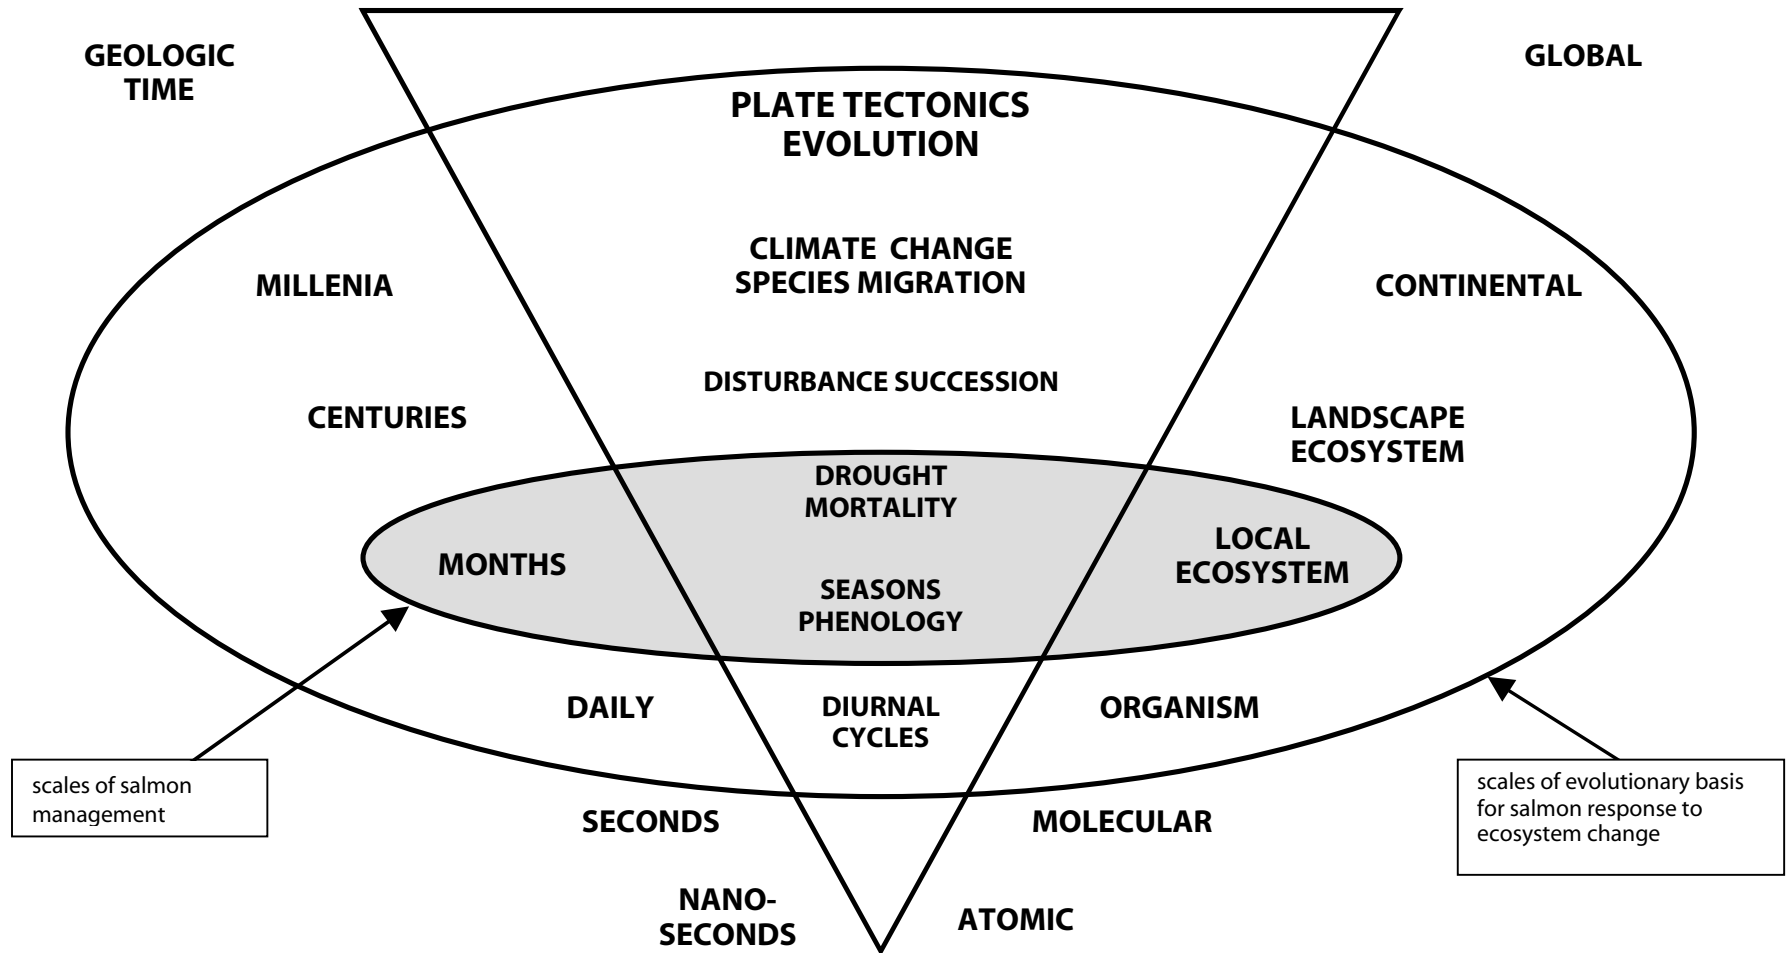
GEOLOGIC TIME

GLOBAL

PLATE TECTONICS
EVOLUTION

CLIMATE CHANGE
SPECIES MIGRATION

MILLENIA

CONTINENTAL

DISTURBANCE SUCCESSION

CENTURIES

LANDSCAPE
ECOSYSTEM

DROUGHT
MORTALITY

MONTHS

LOCAL
ECOSYSTEM

SEASONS
PHENOLOGY

DAILY

DIURNAL
CYCLES

ORGANISM

scales of salmon management

scales of evolutionary basis for salmon response to ecosystem change

SECONDS

MOLECULAR

NANO-SECONDS

ATOMIC